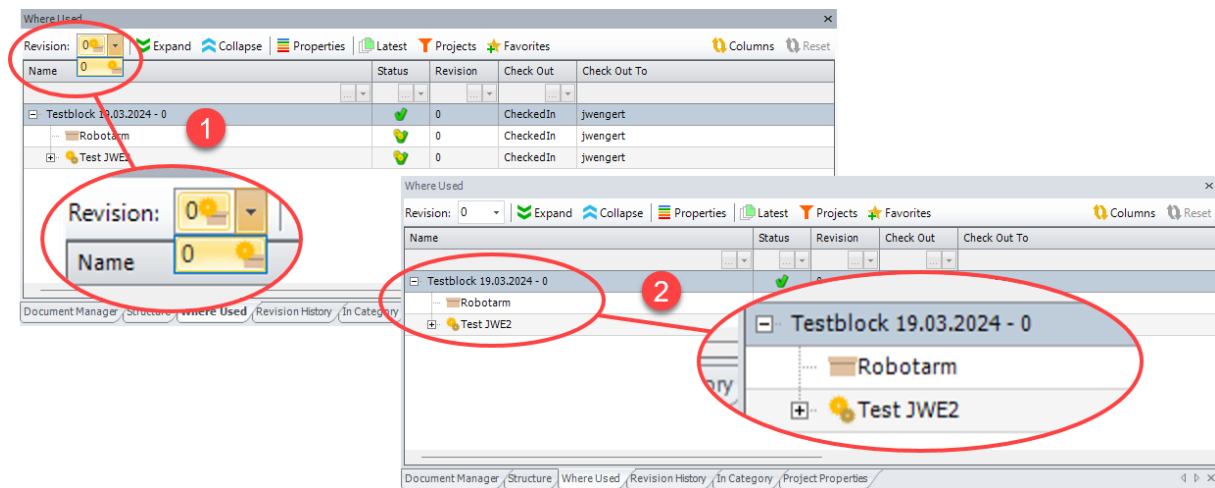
Where Used ×

Revision: 0 Expand Collapse Properties Latest Projects Favorites Columns Reset

0

| Name | Status | Revision | Check Out | Check Out To |
|---|---|---|---|---|
| Testblock 19.03.2024 - 0 | | 0 | CheckedIn | jwengert |
| Robotarm | | 0 | CheckedIn | jwengert |
| Test JWE2 | | 0 | CheckedIn | jwengert |

1

Revision: 0

0

Name

Document Manager Structure Where Used Revision History In Category

Where Used ×

Revision: 0 Expand Collapse Properties Latest Projects Favorites Columns Reset

| Name | Status | Revision | Check Out | Check Out To |
|---|---|---|---|---|
| Testblock 19.03.2024 - 0 | | 0 | | |
| Robotarm | | | | |
| Test JWE2 | | | | |

2

Testblock 19.03.2024 - 0

Robotarm

Test JWE2

Document Manager Structure Where Used Revision History In Category Project Properties